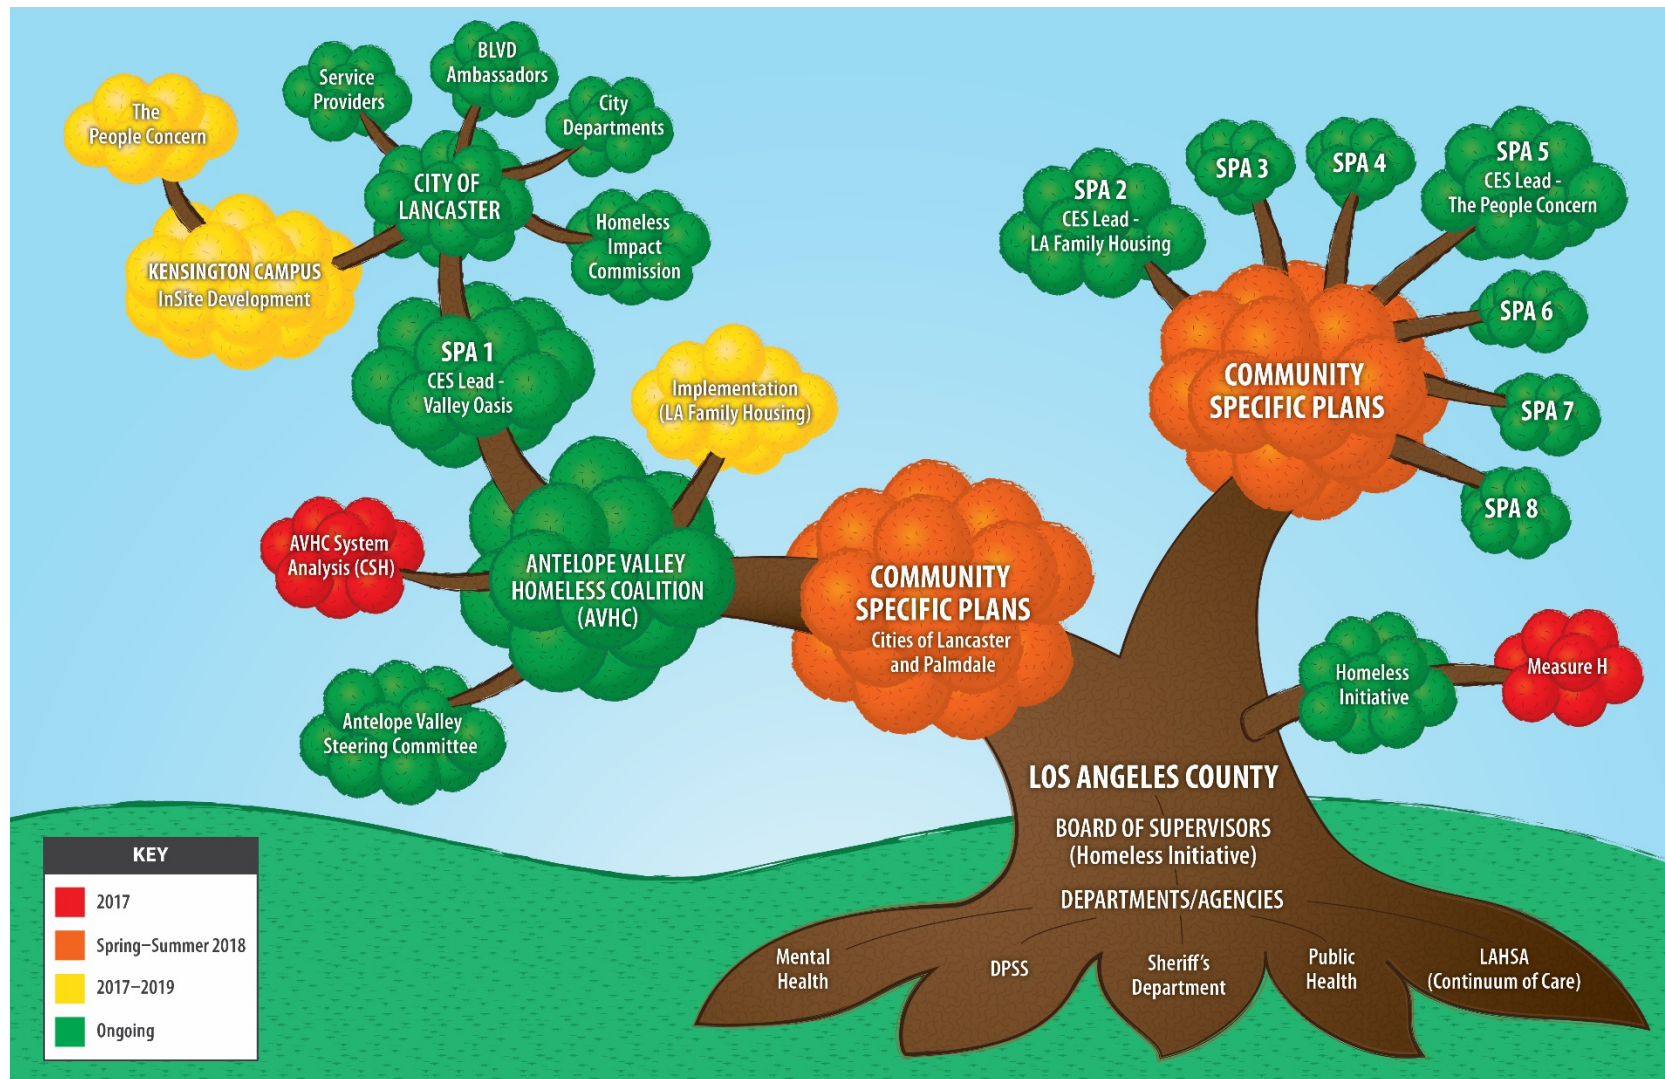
The People Concern

Service Providers

BLVD Ambassadors

City Departments

CITY OF LANCASTER

KENSINGTON CAMPUS
InSite Development

Homeless Impact Commission

SPA 1
CES Lead - Valley Oasis

Implementation (LA Family Housing)

AVHC System Analysis (CSH)

ANTELOPE VALLEY HOMELESS COALITION (AVHC)

Antelope Valley Steering Committee

COMMUNITY SPECIFIC PLANS
Cities of Lancaster and Palmdale

SPA 2
CES Lead - LA Family Housing

SPA 3

SPA 4

SPA 5
CES Lead - The People Concern

SPA 6

COMMUNITY SPECIFIC PLANS

SPA 7

SPA 8

Homeless Initiative

Measure H

LOS ANGELES COUNTY

BOARD OF SUPERVISORS
(Homeless Initiative)

DEPARTMENTS/AGENCIES

Mental Health

DPSS

Sheriff's Department

Public Health

LAHSA
(Continuum of Care)

| KEY |
|---|
| 2017 |
| Spring–Summer 2018 |
| 2017–2019 |
| Ongoing |